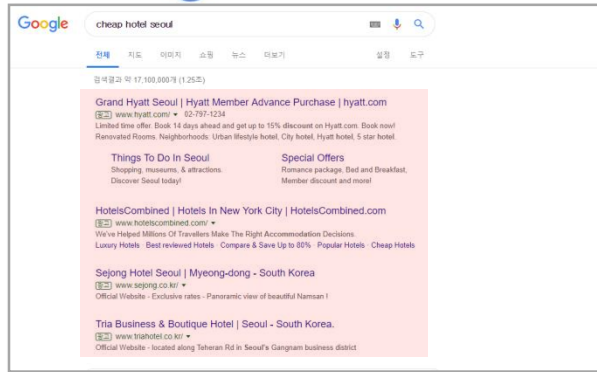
Google

cheap hotel seoul

전체 지도 이미지 쇼핑 뉴스 더보기 설정 도구

검색결과 약 17,100,000개 (1.25초)

Grand Hyatt Seoul | Hyatt Member Advance Purchase | hyatt.com
광고 www.hyatt.com/ ▾ 02-797-1234
Limited time offer. Book 14 days ahead and get up to 15% discount on Hyatt.com. Book now! Renovated Rooms. Neighborhoods: Urban lifestyle hotel, City hotel, Hyatt hotel, 5 star hotel.

Things To Do In Seoul
Shopping, museums, & attractions. Discover Seoul today!

Special Offers
Romance package, Bed and Breakfast, Member discount and more!

HotelsCombined | Hotels In New York City | HotelsCombined.com
광고 www.hotelscombined.com/ ▾
We've Helped Millions Of Travellers Make The Right Accommodation Decisions.
Luxury Hotels · Best reviewed Hotels · Compare & Save Up to 80% · Popular Hotels · Cheap Hotels

Sejong Hotel Seoul | Myeong-dong - South Korea
광고 www.sejong.co.kr/ ▾
Official Website - Exclusive rates - Panoramic view of beautiful Namsan !

Tria Business & Boutique Hotel | Seoul - South Korea.
광고 www.triahotel.co.kr/ ▾
Official Website - located along Teheran Rd in Seoul's Gangnam business district